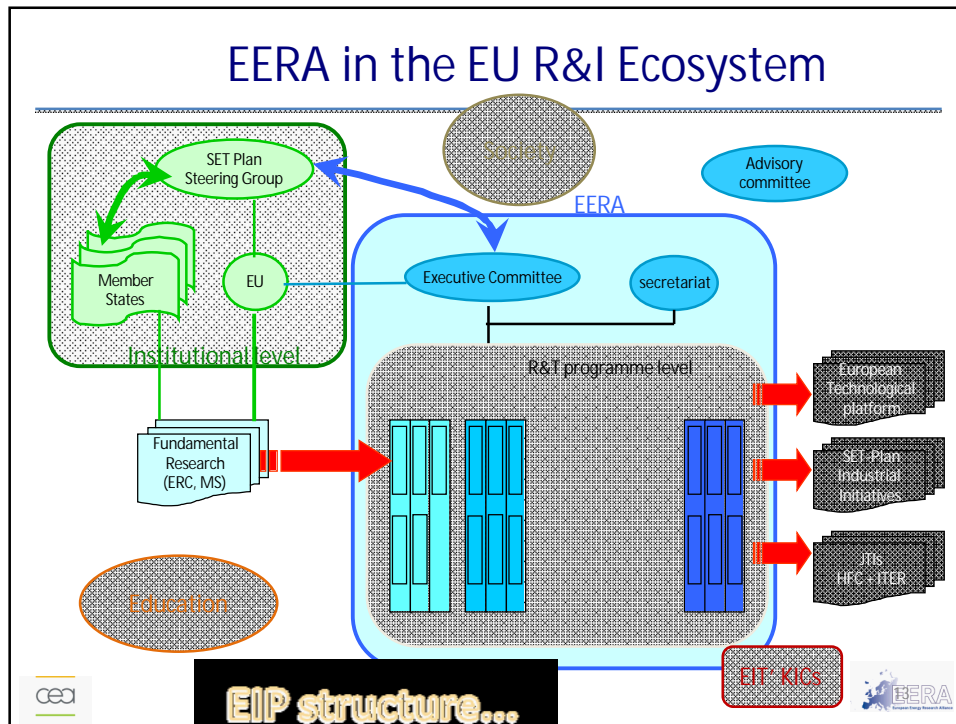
EERA in the EU R&I Ecosystem

Society

SET Plan Steering Group

Advisory committee

EERA

Member States

EU

Executive Committee

secretariat

Institutional level

R&T programme level

European Technological platform

Fundamental Research (ERC, MS)

SET-Plan Industrial Initiatives

JTIs HFC + ITER

Education

EIT KICs

cea

EIP structure...

EERA
European Energy Research Alliance